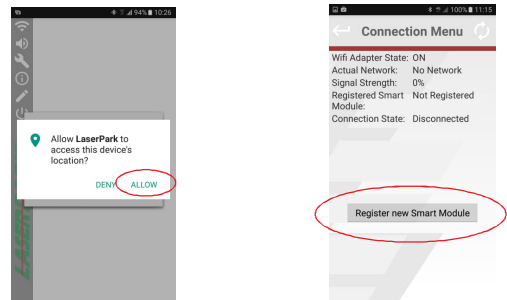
94% 10:26

Allow LaserPark to access this device's location?

DENY ALLOW

100% 11:15

Connection Menu

| Wifi Adapter State: | ON |
|---|---|
| Actual Network: | No Network |
| Signal Strength: | 0% |
| Registered Smart Module: | Not Registered |
| Connection State: | Disconnected |

Register new Smart Module